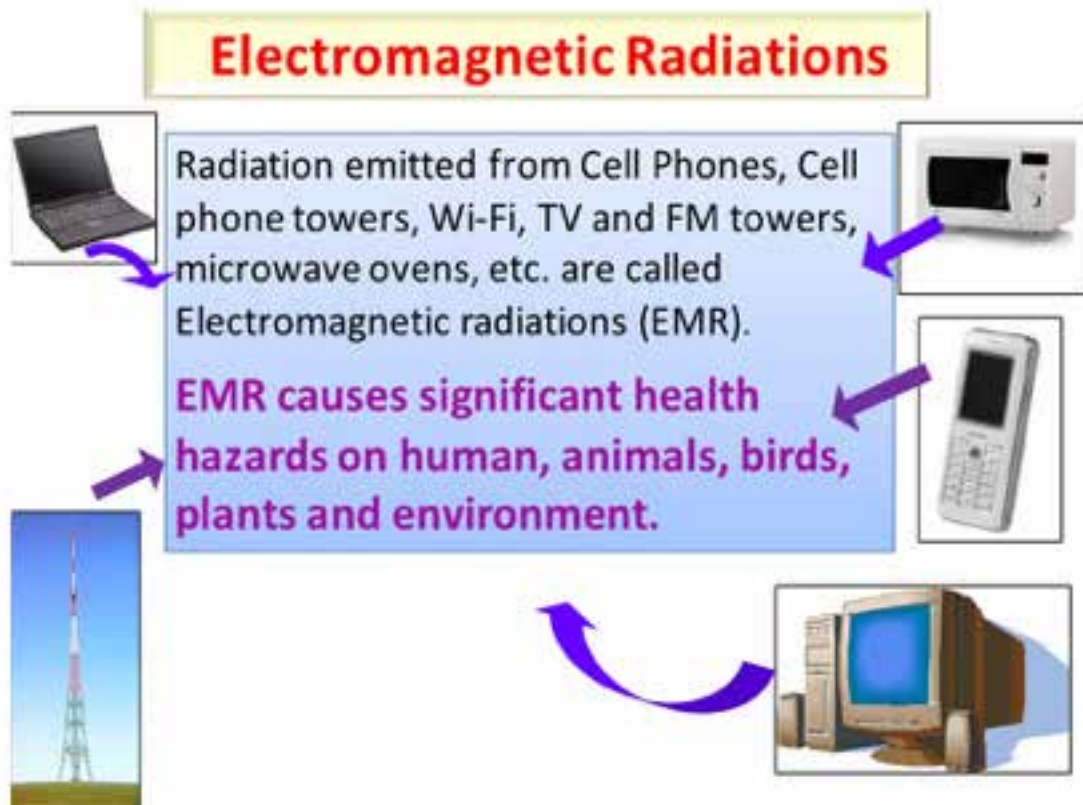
Electromagnetic Radiations

Radiation emitted from Cell Phones, Cell phone towers, Wi-Fi, TV and FM towers, microwave ovens, etc. are called Electromagnetic radiations (EMR).

EMR causes significant health hazards on human, animals, birds, plants and environment.